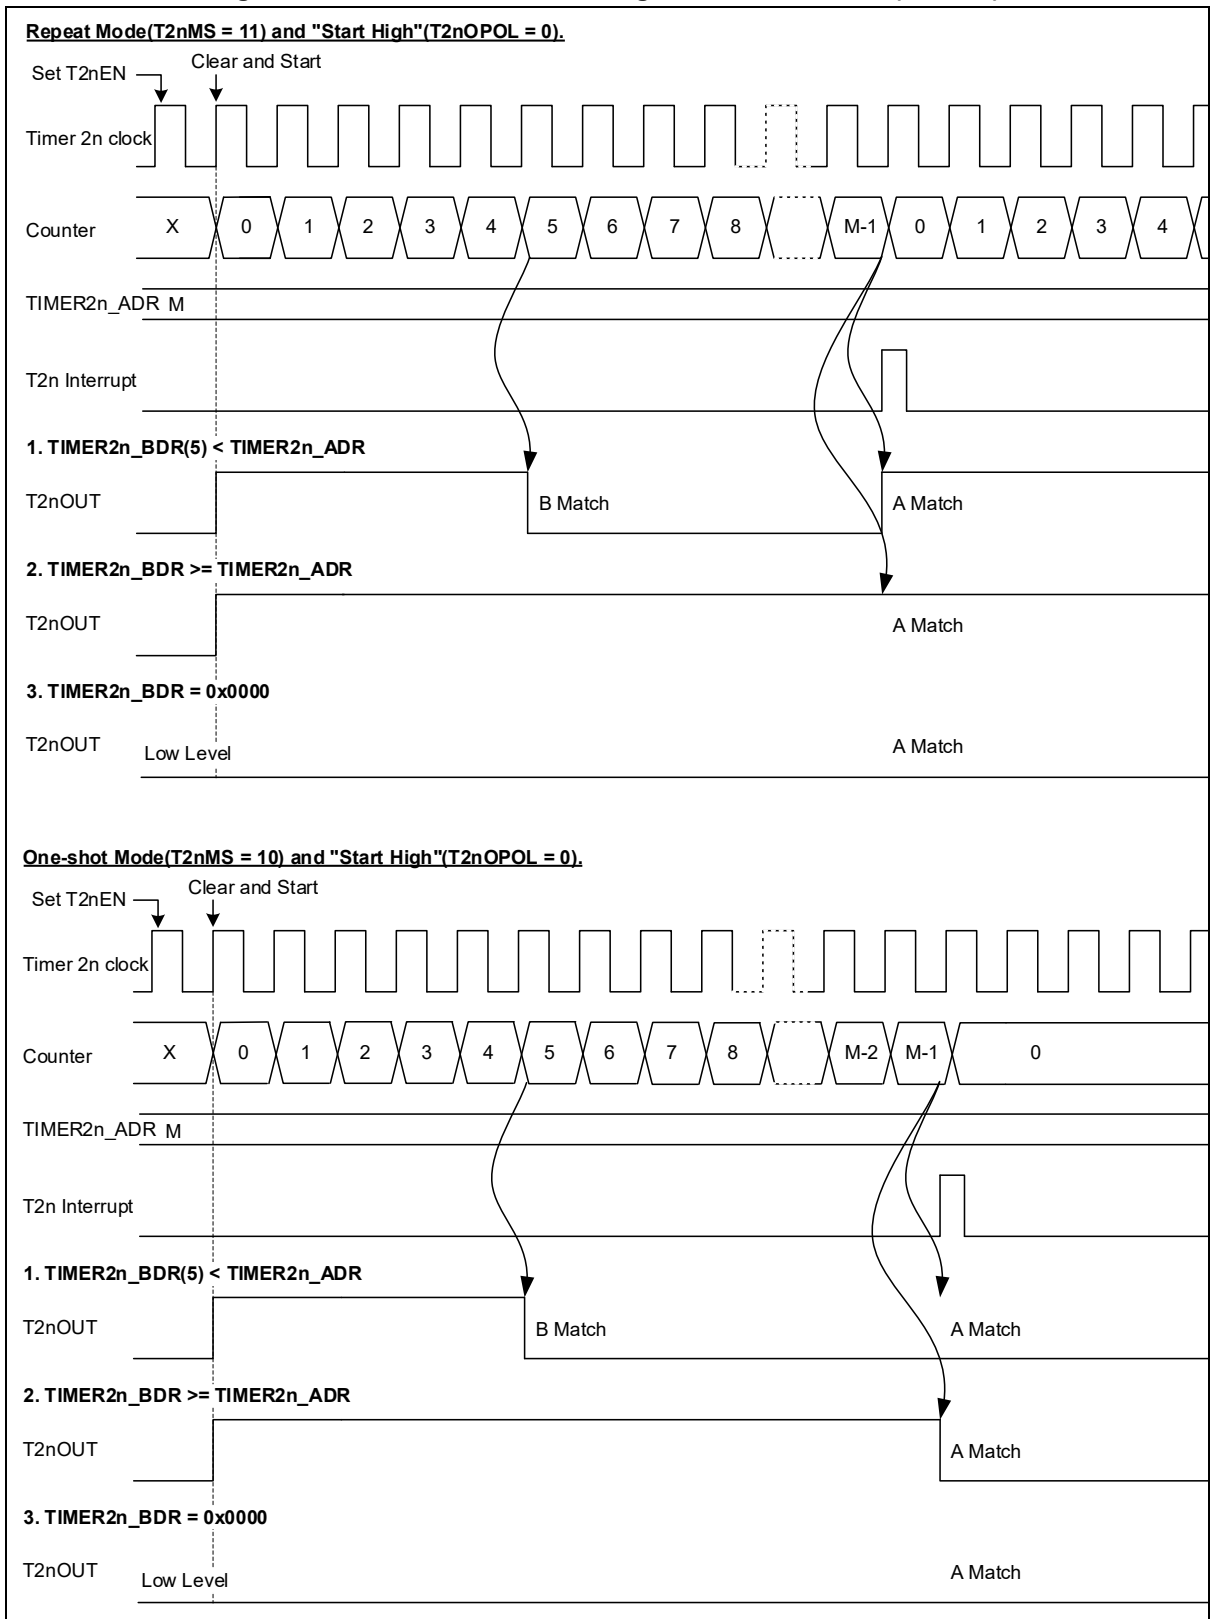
Repeat Mode(T2nMS = 11) and "Start High"(T2nOPOL = 0).

Set T2nEN

Clear and Start

Timer 2n clock

Counter X 0 1 2 3 4 5 6 7 8 M-1 0 1 2 3 4

TIMER2n_ADR M

T2n Interrupt

1. TIMER2n_BDR(5) < TIMER2n_ADR

T2nOUT

B Match

A Match

2. TIMER2n_BDR >= TIMER2n_ADR

T2nOUT

A Match

3. TIMER2n_BDR = 0x0000

T2nOUT

Low Level

A Match

One-shot Mode(T2nMS = 10) and "Start High"(T2nOPOL = 0).

Set T2nEN

Clear and Start

Timer 2n clock

Counter X 0 1 2 3 4 5 6 7 8 M-2 M-1 0

TIMER2n_ADR M

T2n Interrupt

1. TIMER2n_BDR(5) < TIMER2n_ADR

T2nOUT

B Match

A Match

2. TIMER2n_BDR >= TIMER2n_ADR

T2nOUT

A Match

3. TIMER2n_BDR = 0x0000

T2nOUT

Low Level

A Match